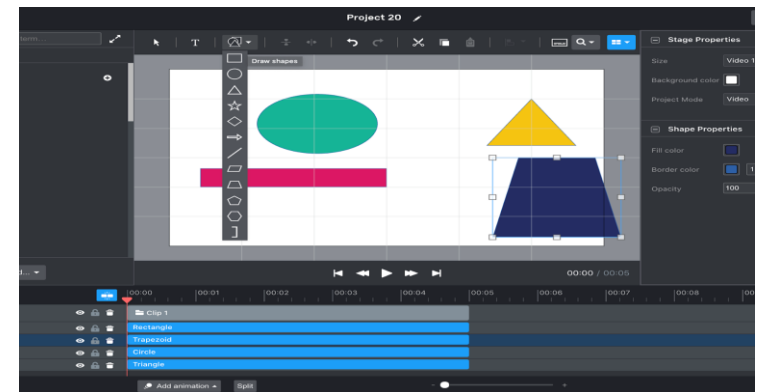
Project 20

Item...

T

Draw shapes

Stage Properties

Size Video 1

Background color

Project Mode Video

Shape Properties

Fill color

Border color 1

Opacity 100

d... ▾

00:00 / 00:05

00:00 00:01 00:02 00:03 00:04 00:05 00:06 00:07 00:08 00

Clip 1

Rectangle

Trapezoid

Circle

Triangle

Add animation ▾

Split